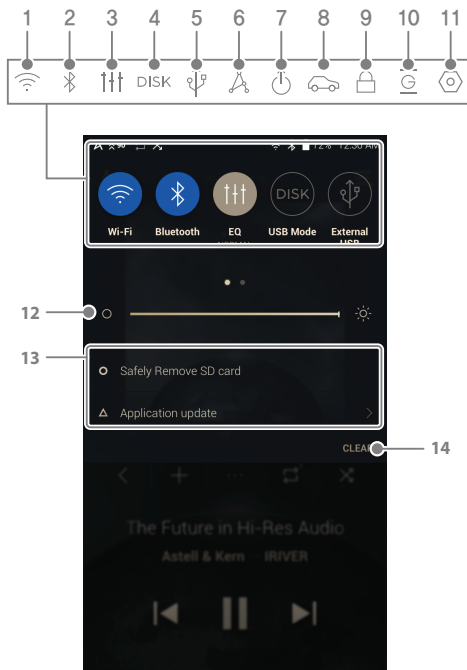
1 2 3 4 5 6 7 8 9 10 11

DISK

12:30 AM

Wi-Fi

Bluetooth

EQ

DISK

USB Mode

External USB

12

13

Safely Remove SD card

Application update

CLEAR

14

The Future in Hi-Res Audio

Astell & Kern IRIVER